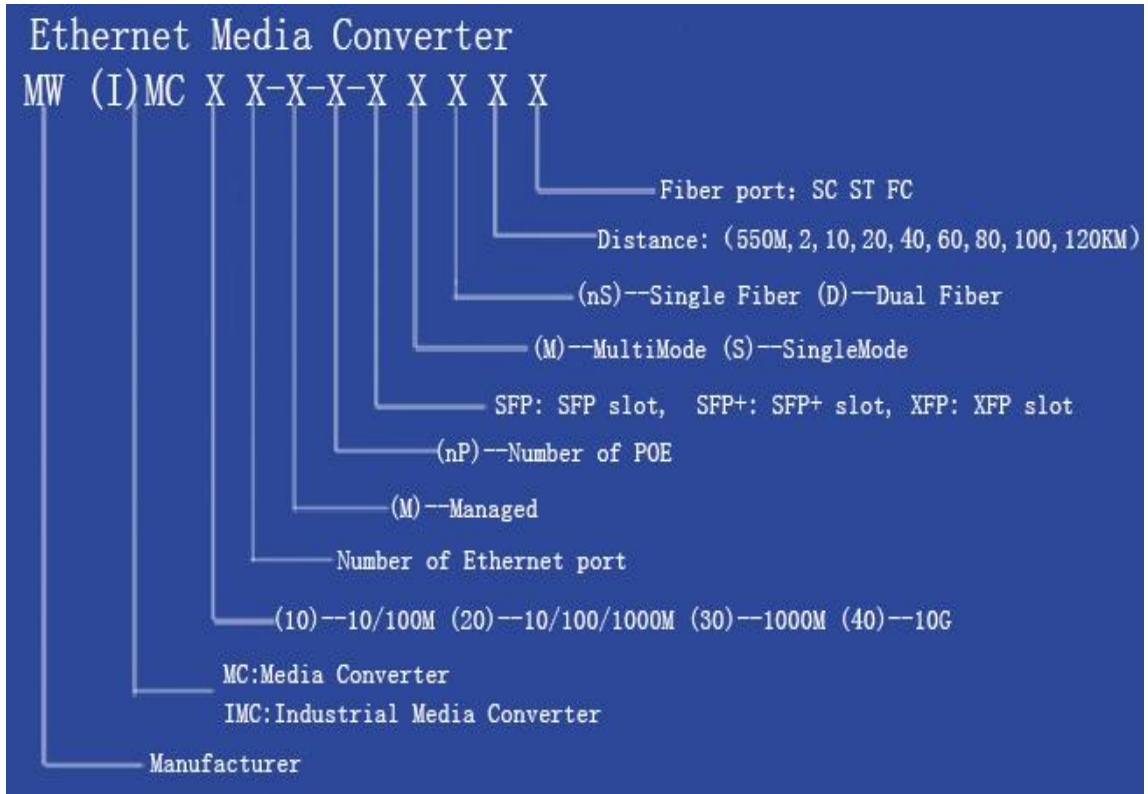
Ethernet Media Converter
MW (I)MC X X-X-X-X X X X X

Fiber port: SC ST FC

Distance: (550M, 2, 10, 20, 40, 60, 80, 100, 120KM)

(nS)--Single Fiber (D)--Dual Fiber

(M)--MultiMode (S)--SingleMode

SFP: SFP slot, SFP+: SFP+ slot, XFP: XFP slot

(nP)--Number of POE

(M)--Managed

Number of Ethernet port

(10)--10/100M (20)--10/100/1000M (30)--1000M (40)--10G

MC:Media Converter
IMC:Industrial Media Converter

Manufacturer